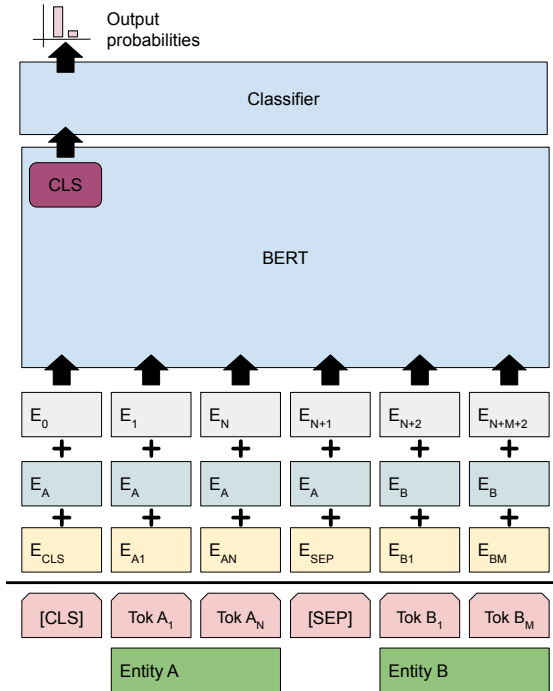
Output probabilities

Classifier

CLS

BERT

| $E_0$ | $E_1$ | $E_N$ | $E_{N+1}$ | $E_{N+2}$ | $E_{N+M+2}$ |
|---|---|---|---|---|---|
| + | + | + | + | + | + |
| $E_A$ | $E_A$ | $E_A$ | $E_A$ | $E_B$ | $E_B$ |
| + | + | + | + | + | + |
| $E_{CLS}$ | $E_{A1}$ | $E_{AN}$ | $E_{SEP}$ | $E_{B1}$ | $E_{BM}$ |

| [CLS] | Tok $A_1$ | Tok $A_N$ | [SEP] | Tok $B_1$ | Tok $B_M$ |
|---|---|---|---|---|---|

Entity A

Entity B